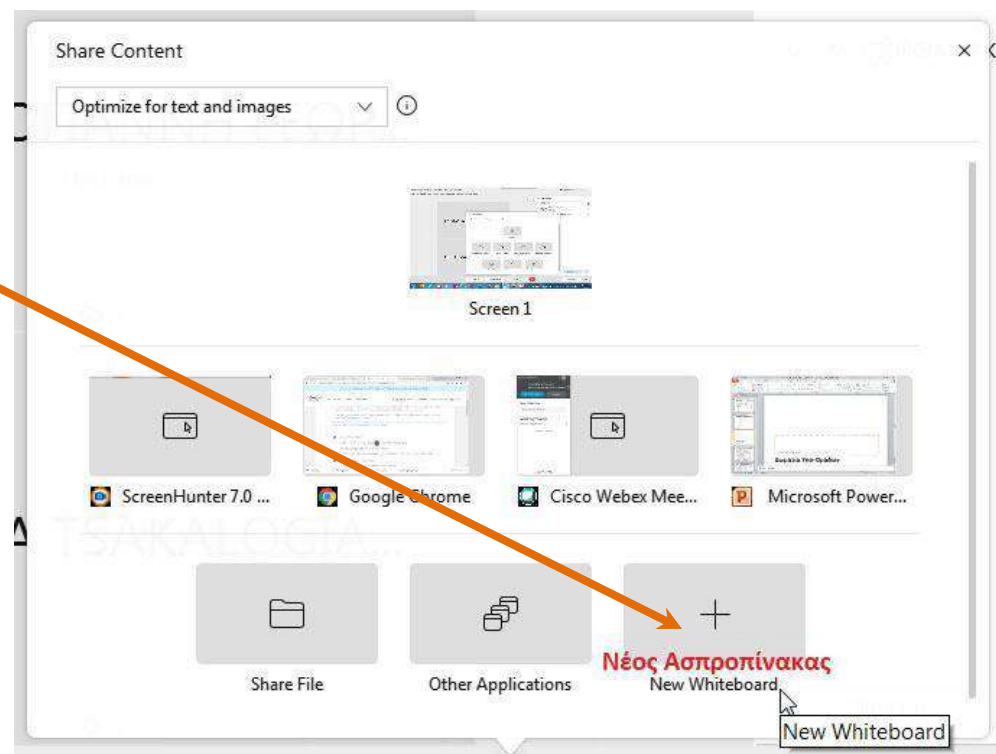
Share Content

Optimize for text and images

Screen 1

ScreenHunter 7.0 ...

Google Chrome

Cisco Webex Mee...

Microsoft Power...

Share File

Other Applications

Νέος Ασπροπίνακας

New Whiteboard

New Whiteboard